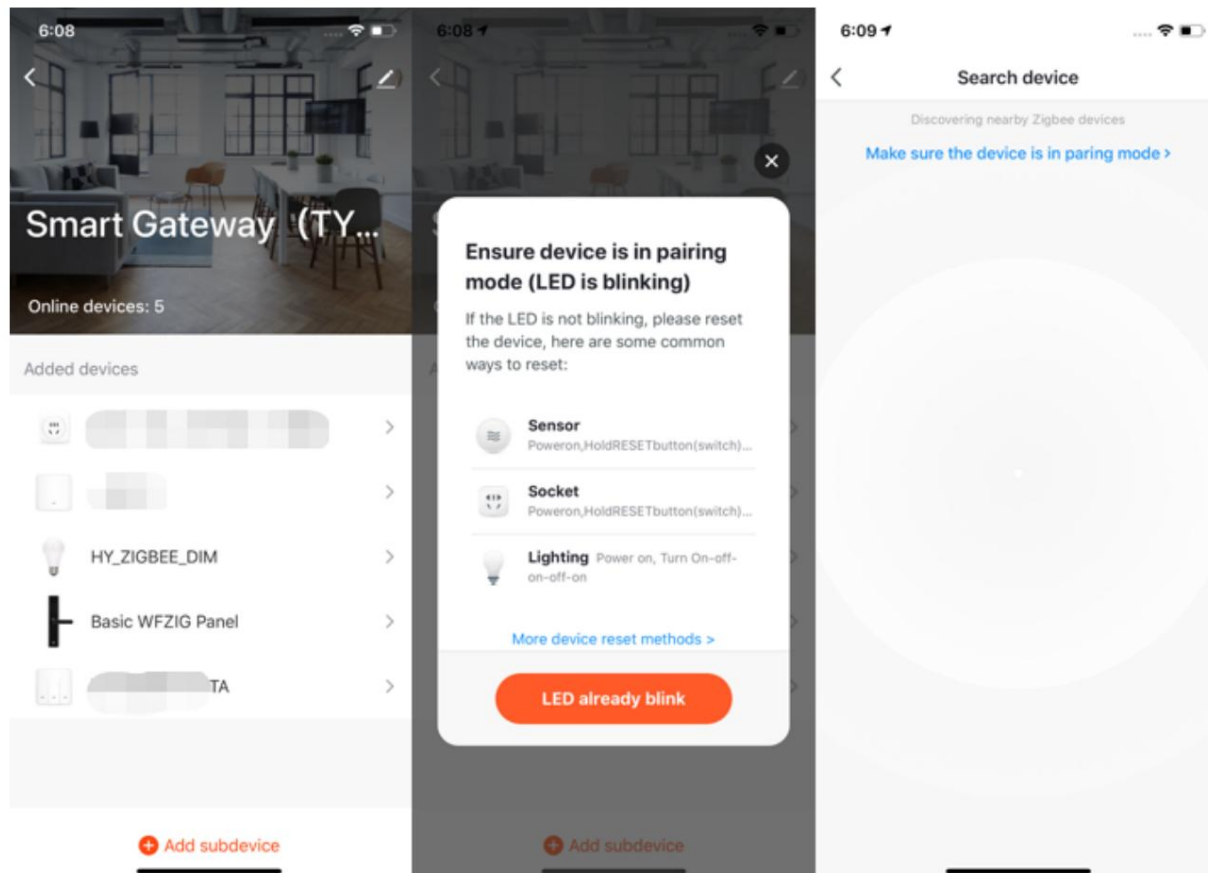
6:08

Smart Gateway（TY...

Online devices: 5

Added devices

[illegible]

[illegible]

HY_ZIGBEE_DIM

Basic WFZIG Panel

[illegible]TA

Add subdevice

6:08

Ensure device is in pairing mode (LED is blinking)

If the LED is not blinking, please reset the device, here are some common ways to reset:

Sensor
Poweron,HoldRESETbutton(switch)...

Socket
Poweron,HoldRESETbutton(switch)...

Lighting Power on, Turn On-off-on-off-on

More device reset methods >

LED already blink

Add subdevice

6:09

Search device

Discovering nearby Zigbee devices

Make sure the device is in paring mode >